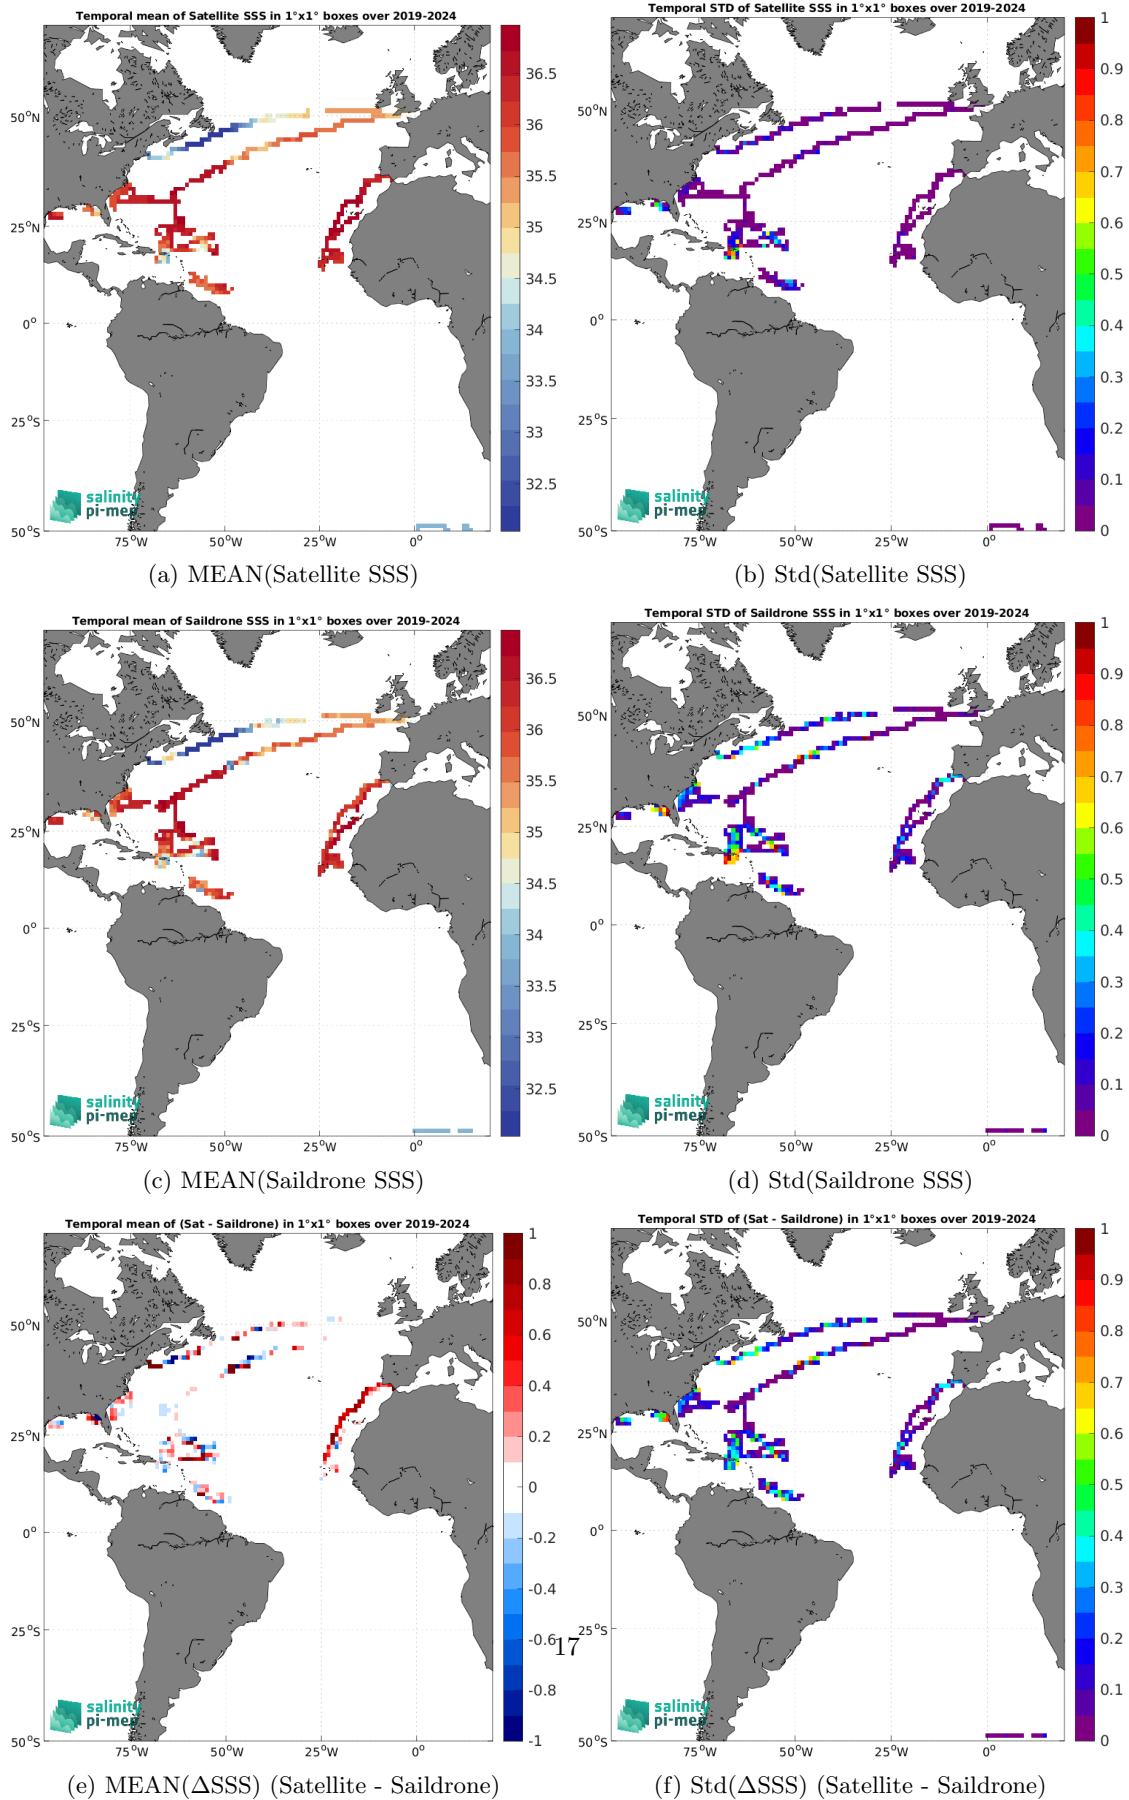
Temporal mean of Satellite SSS in 1°x1° boxes over 2019-2024

50°N
25°N
0°
25°S
50°S
75°W 50°W 25°W 0°

36.5
36
35.5
35
34.5
34
33.5
33
32.5

salinity pi-mep

(a) MEAN(Satellite SSS)

Temporal STD of Satellite SSS in 1°x1° boxes over 2019-2024

50°N
25°N
0°
25°S
50°S
75°W 50°W 25°W 0°

1
0.9
0.8
0.7
0.6
0.5
0.4
0.3
0.2
0.1
0

salinity pi-mep

(b) Std(Satellite SSS)

Temporal mean of Saildrone SSS in 1°x1° boxes over 2019-2024

50°N
25°N
0°
25°S
50°S
75°W 50°W 25°W 0°

36.5
36
35.5
35
34.5
34
33.5
33
32.5

salinity pi-mep

(c) MEAN(Saildrone SSS)

Temporal STD of Saildrone SSS in 1°x1° boxes over 2019-2024

50°N
25°N
0°
25°S
50°S
75°W 50°W 25°W 0°

1
0.9
0.8
0.7
0.6
0.5
0.4
0.3
0.2
0.1
0

salinity pi-mep

(d) Std(Saildrone SSS)

Temporal mean of (Sat - Saildrone) in 1°x1° boxes over 2019-2024

50°N
25°N
0°
25°S
50°S
75°W 50°W 25°W 0°

1
0.8
0.6
0.4
0.2
0
-0.2
-0.4
-0.6
-0.8
-1

salinity pi-mep

(e) MEAN(ΔSSS) (Satellite - Saildrone)

17

Temporal STD of (Sat - Saildrone) in 1°x1° boxes over 2019-2024

50°N
25°N
0°
25°S
50°S
75°W 50°W 25°W 0°

1
0.9
0.8
0.7
0.6
0.5
0.4
0.3
0.2
0.1
0

salinity pi-mep

(f) Std(ΔSSS) (Satellite - Saildrone)